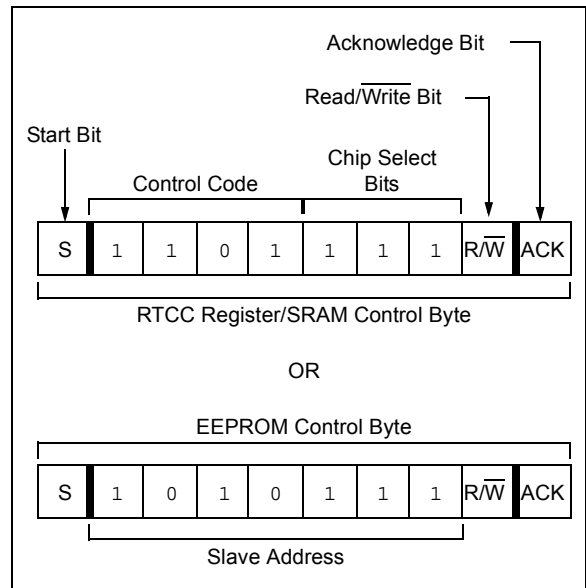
Acknowledge Bit

Read/$\overline{\text{Write}}$ Bit

Start Bit

Control Code

Chip Select Bits

| S | 1 | 1 | 0 | 1 | 1 | 1 | 1 | R/$\overline{\text{W}}$ | ACK |
|---|---|---|---|---|---|---|---|---|---|

RTCC Register/SRAM Control Byte

OR

EEPROM Control Byte

| S | 1 | 0 | 1 | 0 | 1 | 1 | 1 | R/$\overline{\text{W}}$ | ACK |
|---|---|---|---|---|---|---|---|---|---|

Slave Address